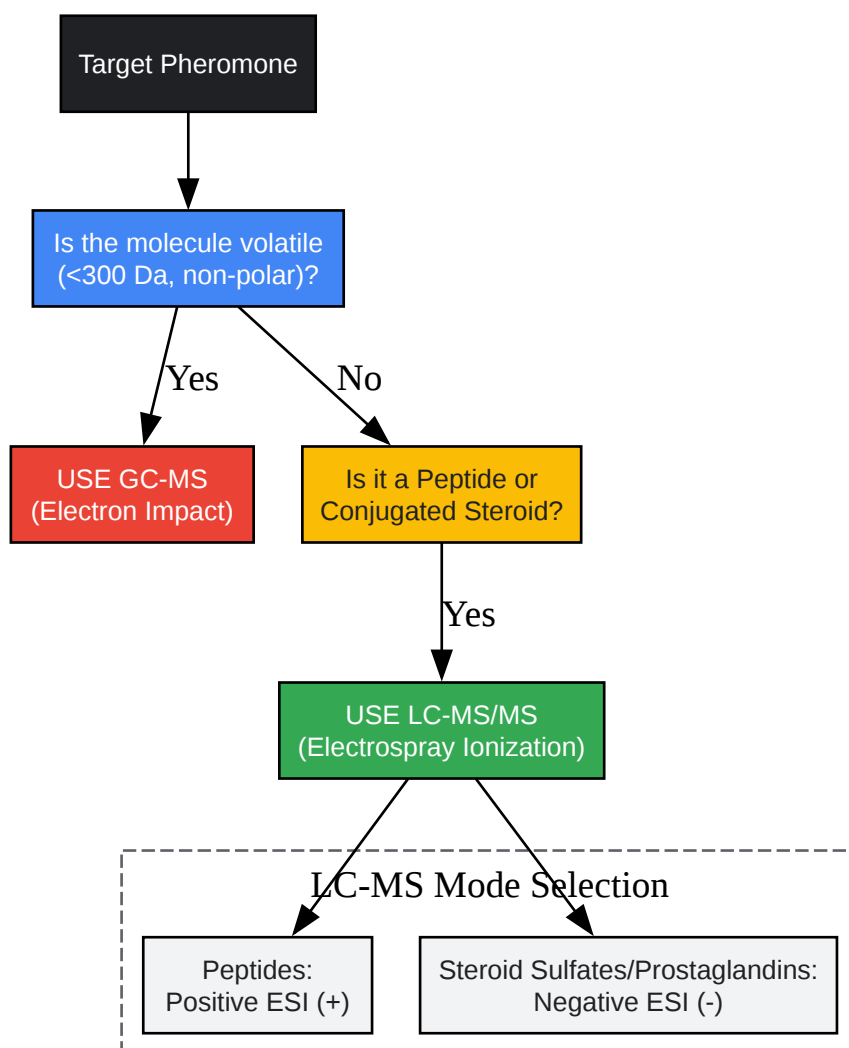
Target Pheromone

Is the molecule volatile (<300 Da, non-polar)?

Yes

No

USE GC-MS (Electron Impact)

Is it a Peptide or Conjugated Steroid?

Yes

USE LC-MS/MS (Electrospray Ionization)

LC-MS Mode Selection

Peptides: Positive ESI (+)

Steroid Sulfates/Prostaglandins: Negative ESI (-)